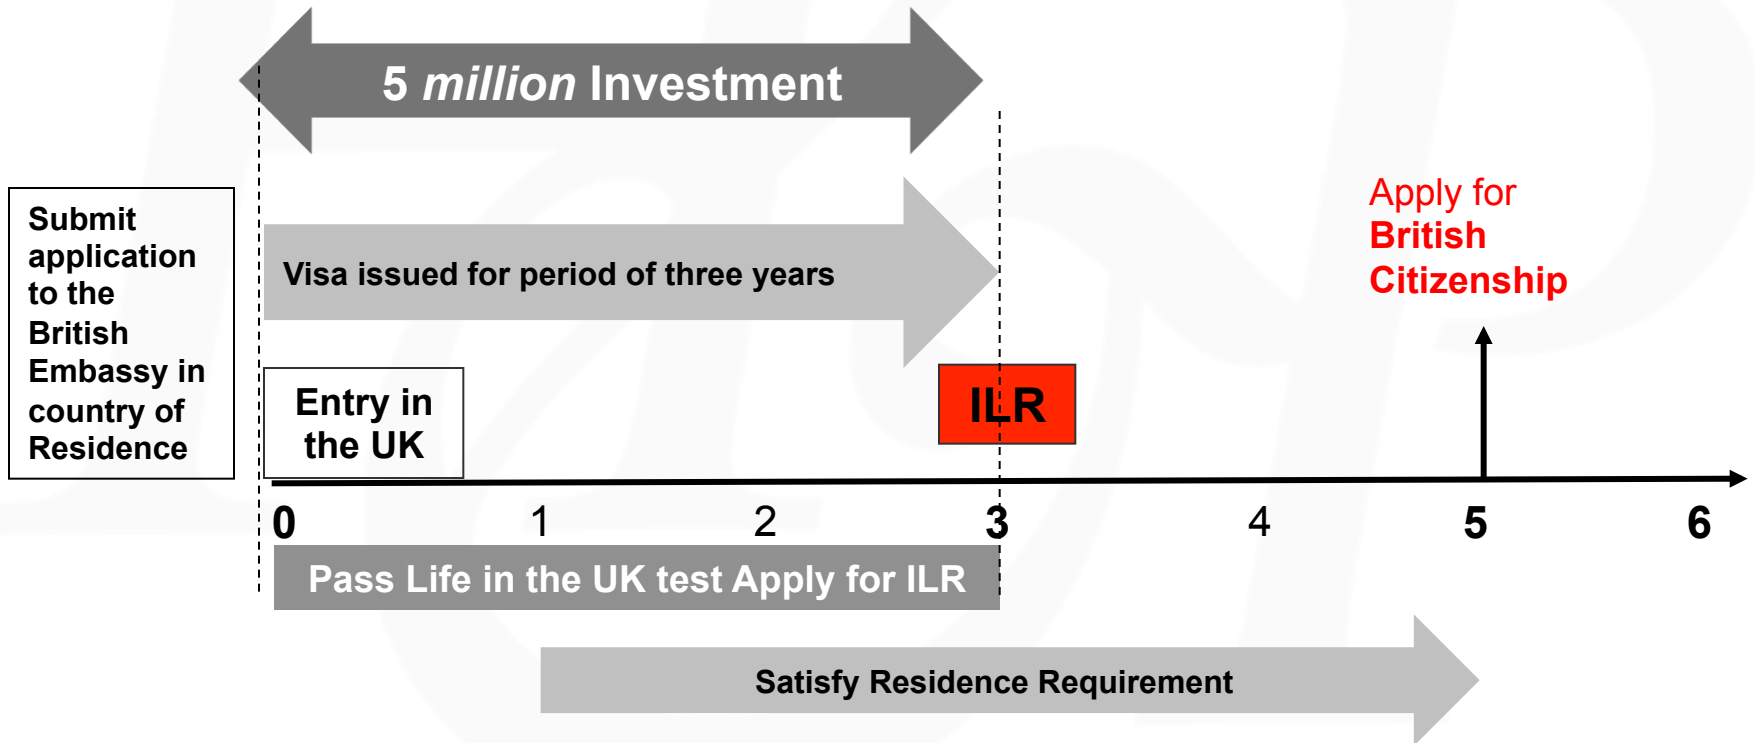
5 *million* Investment

Submit application to the British Embassy in country of Residence

Visa issued for period of three years

Apply for British Citizenship

Entry in the UK

ILR

0 1 2 3 4 5 6

Pass Life in the UK test Apply for ILR

Satisfy Residence Requirement